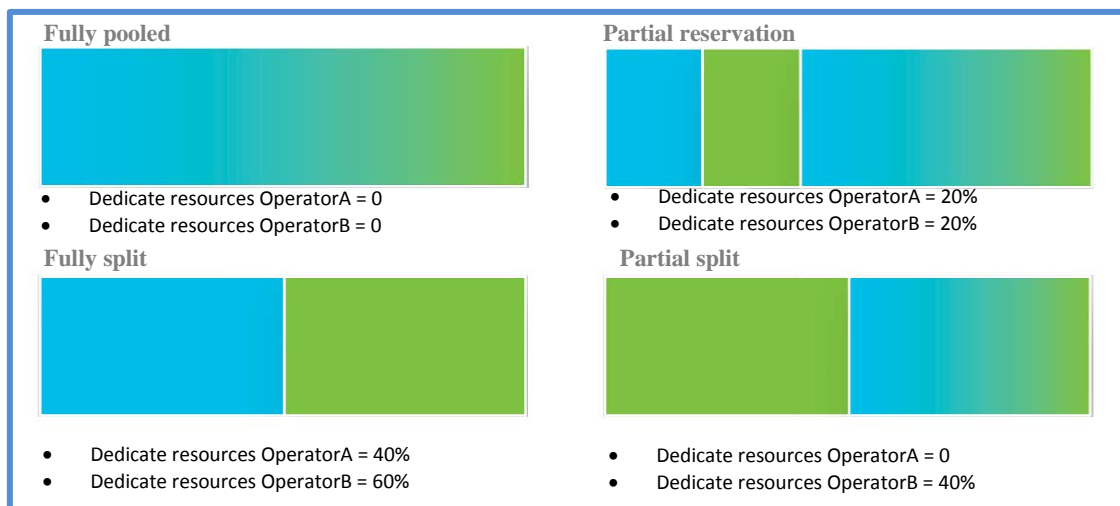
Fully pooled

- Dedicate resources OperatorA = 0
- Dedicate resources OperatorB = 0

Partial reservation

- Dedicate resources OperatorA = 20%
- Dedicate resources OperatorB = 20%

Fully split

- Dedicate resources OperatorA = 40%
- Dedicate resources OperatorB = 60%

Partial split

- Dedicate resources OperatorA = 0
- Dedicate resources OperatorB = 40%